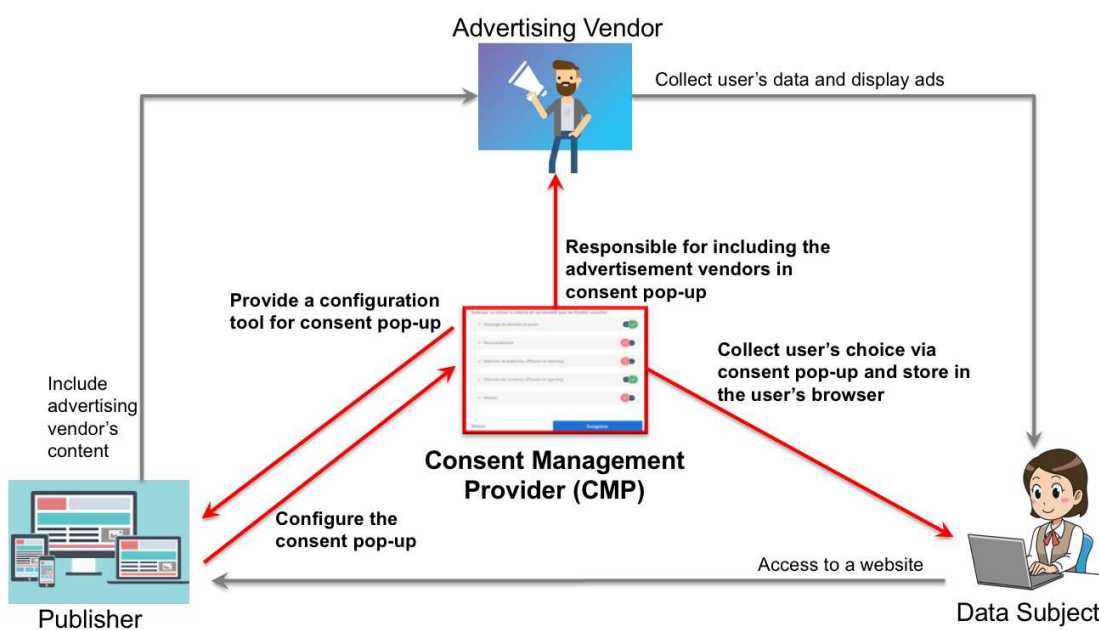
Advertising Vendor

Collect user's data and display ads

Responsible for including the advertisement vendors in consent pop-up

Provide a configuration tool for consent pop-up

Collect user's choice via consent pop-up and store in the user's browser

Include advertising vendor's content

Consent Management Provider (CMP)

Configure the consent pop-up

Access to a website

Publisher

Data Subject